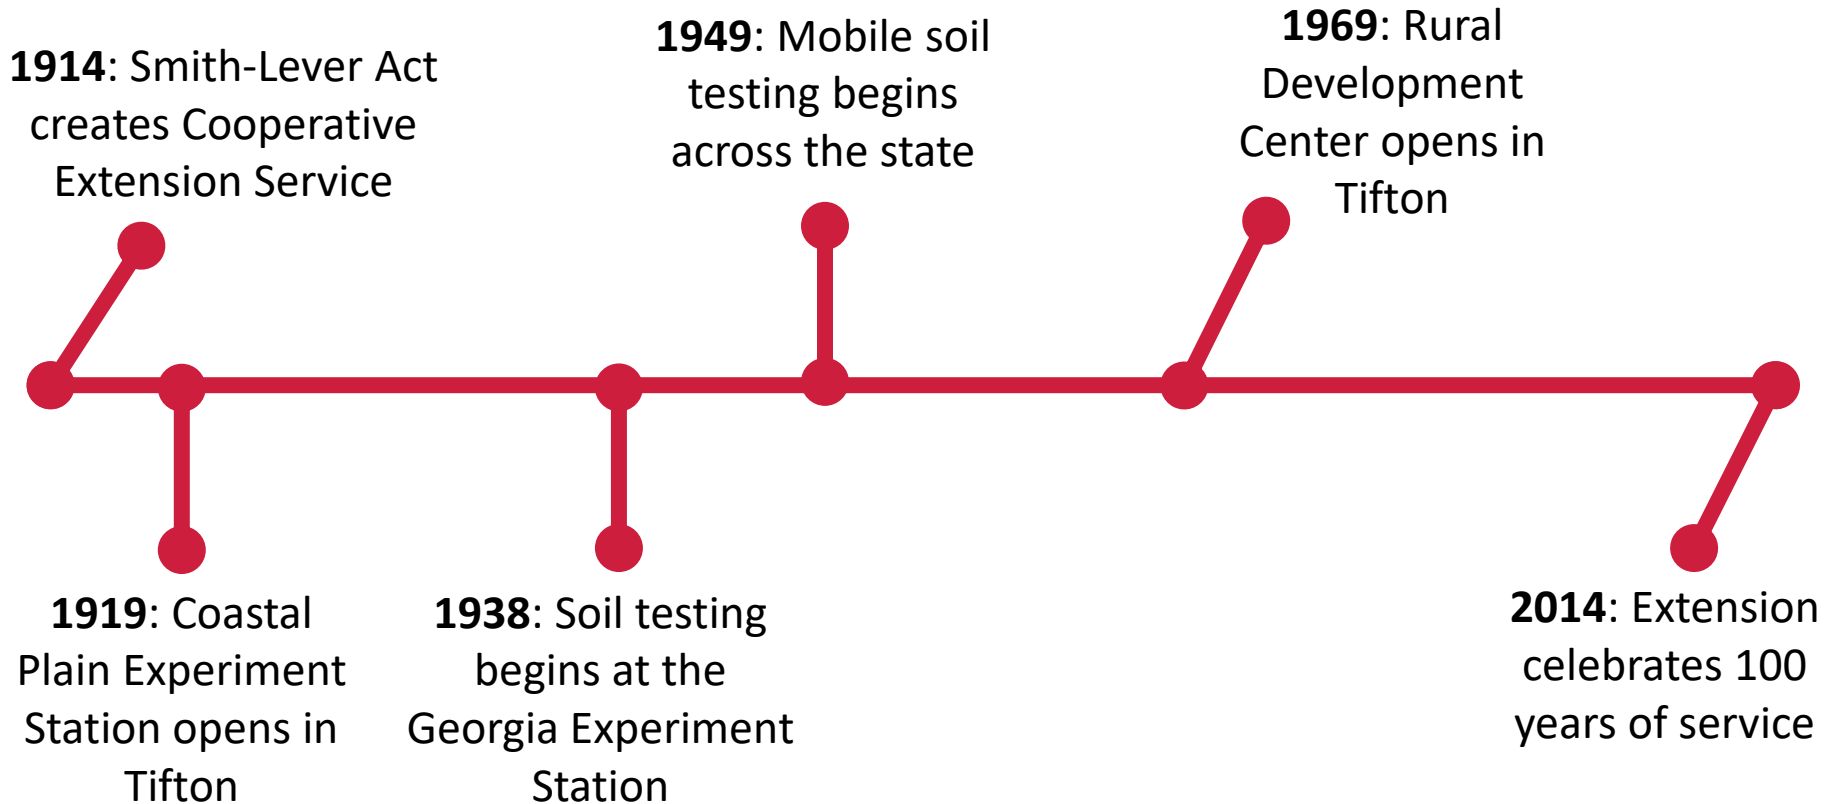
**1914**: Smith-Lever Act creates Cooperative Extension Service

**1949**: Mobile soil testing begins across the state

**1969**: Rural Development Center opens in Tifton

**1919**: Coastal Plain Experiment Station opens in Tifton

**1938**: Soil testing begins at the Georgia Experiment Station

**2014**: Extension celebrates 100 years of service